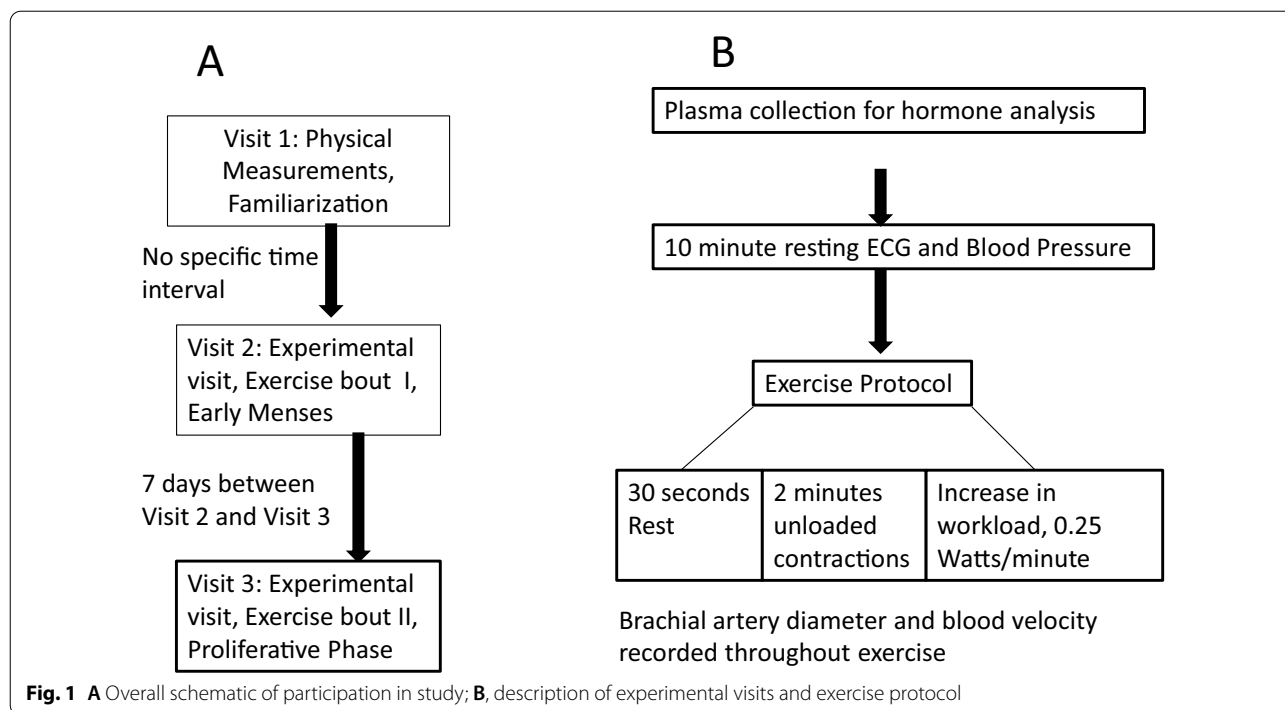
A

Visit 1: Physical Measurements, Familiarization

No specific time interval

Visit 2: Experimental visit, Exercise bout I, Early Menses

7 days between Visit 2 and Visit 3

Visit 3: Experimental visit, Exercise bout II, Proliferative Phase

B

Plasma collection for hormone analysis

10 minute resting ECG and Blood Pressure

Exercise Protocol

| 30 seconds Rest | 2 minutes unloaded contractions | Increase in workload, 0.25 Watts/minute |
|---|---|---|

Brachial artery diameter and blood velocity recorded throughout exercise

**Fig. 1** **A** Overall schematic of participation in study; **B**, description of experimental visits and exercise protocol